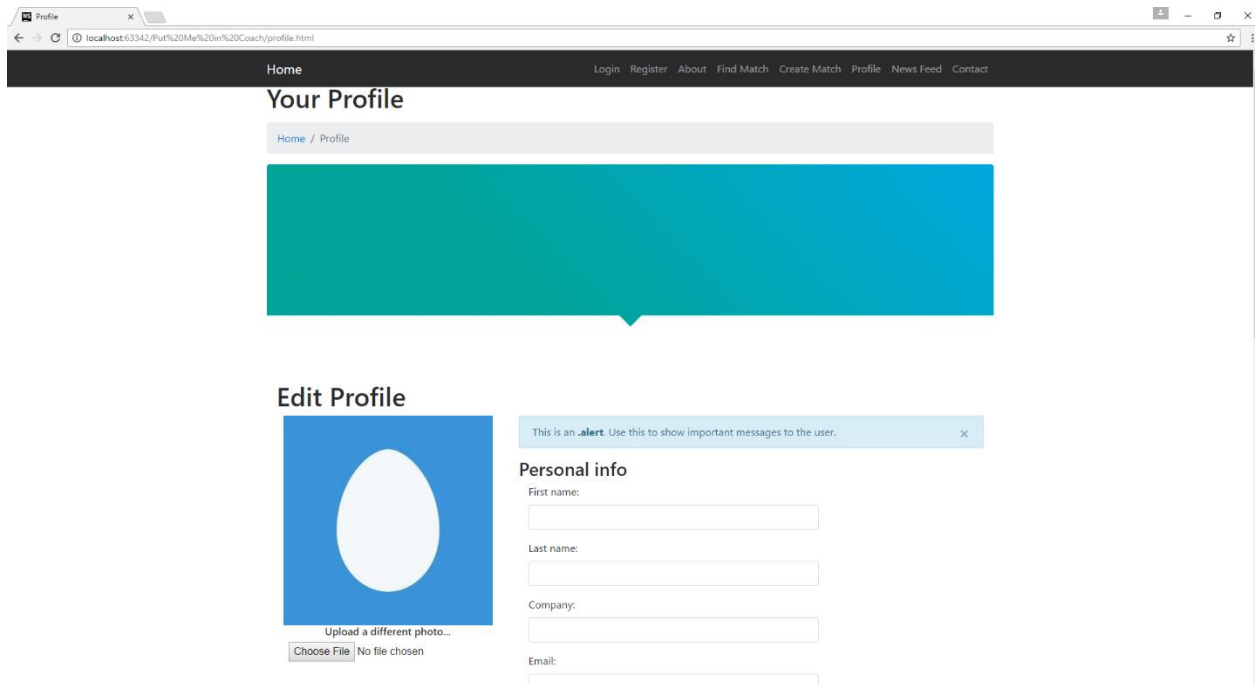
Profile ×

localhost:63342/Put%20Me%20in%20Coach/profile.html

Home

Login Register About Find Match Create Match Profile News Feed Contact

Your Profile

Home / Profile

Edit Profile

This is an **.alert**. Use this to show important messages to the user. ×

Personal info

First name:

Last name:

Company:

Email:

Upload a different photo...

Choose File No file chosen